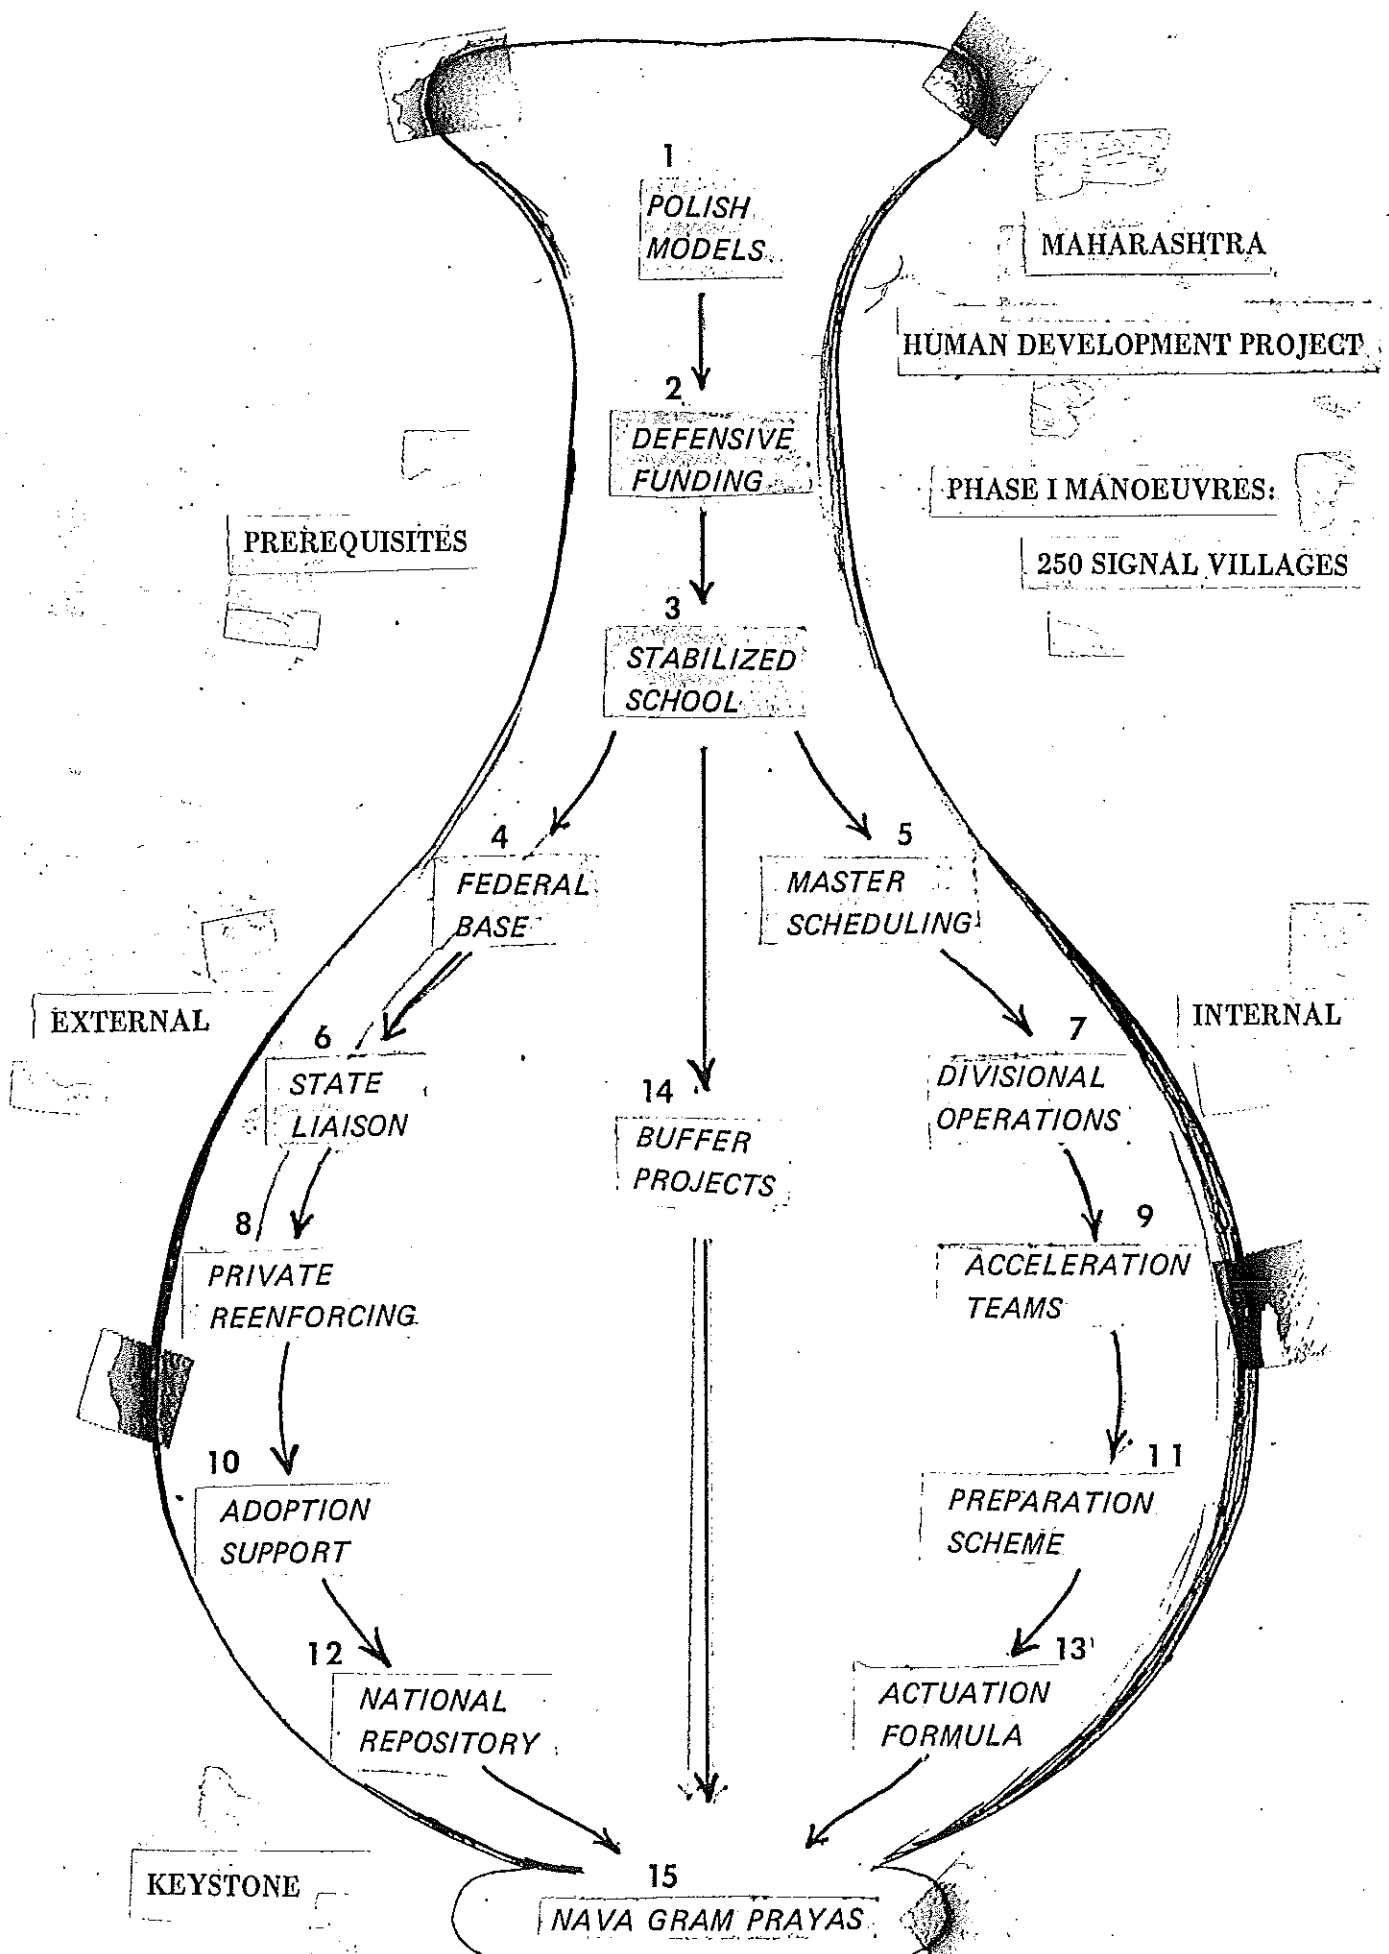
MAHARASHTRA

HUMAN DEVELOPMENT PROJECT

PHASE I MANOEUVRES:

250 SIGNAL VILLAGES

PREREQUISITES

EXTERNAL

INTERNAL

KEYSTONE

1
POLISH MODELS

2
DEFENSIVE FUNDING

3
STABILIZED SCHOOL

4
FEDERAL BASE

5
MASTER SCHEDULING

6
STATE LIAISON

7
DIVISIONAL OPERATIONS

14
BUFFER PROJECTS

8
PRIVATE REENFORCING

9
ACCELERATION TEAMS

10
ADOPTION SUPPORT

11
PREPARATION SCHEME

12
NATIONAL REPOSITORY

13
ACTUATION FORMULA

15
NAVA GRAM PRAYAS